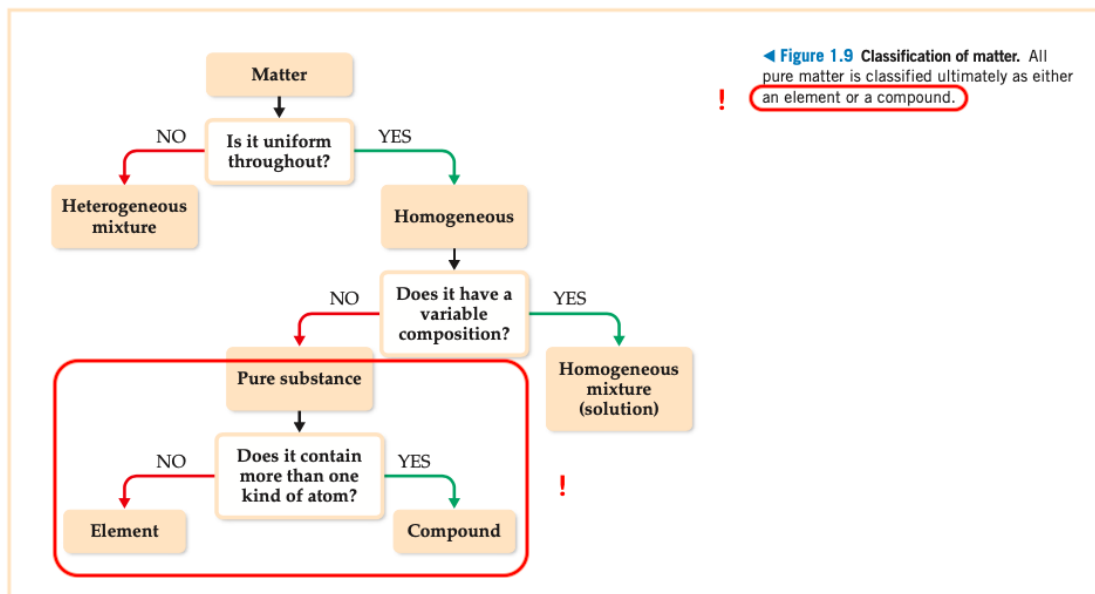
Matter

Is it uniform throughout?

NO

YES

Heterogeneous mixture

Homogeneous

Does it have a variable composition?

NO

YES

Pure substance

Homogeneous mixture (solution)

Does it contain more than one kind of atom?

NO

YES

Element

Compound

!

◀ Figure 1.9 Classification of matter. All pure matter is classified ultimately as either an element or a compound.

!